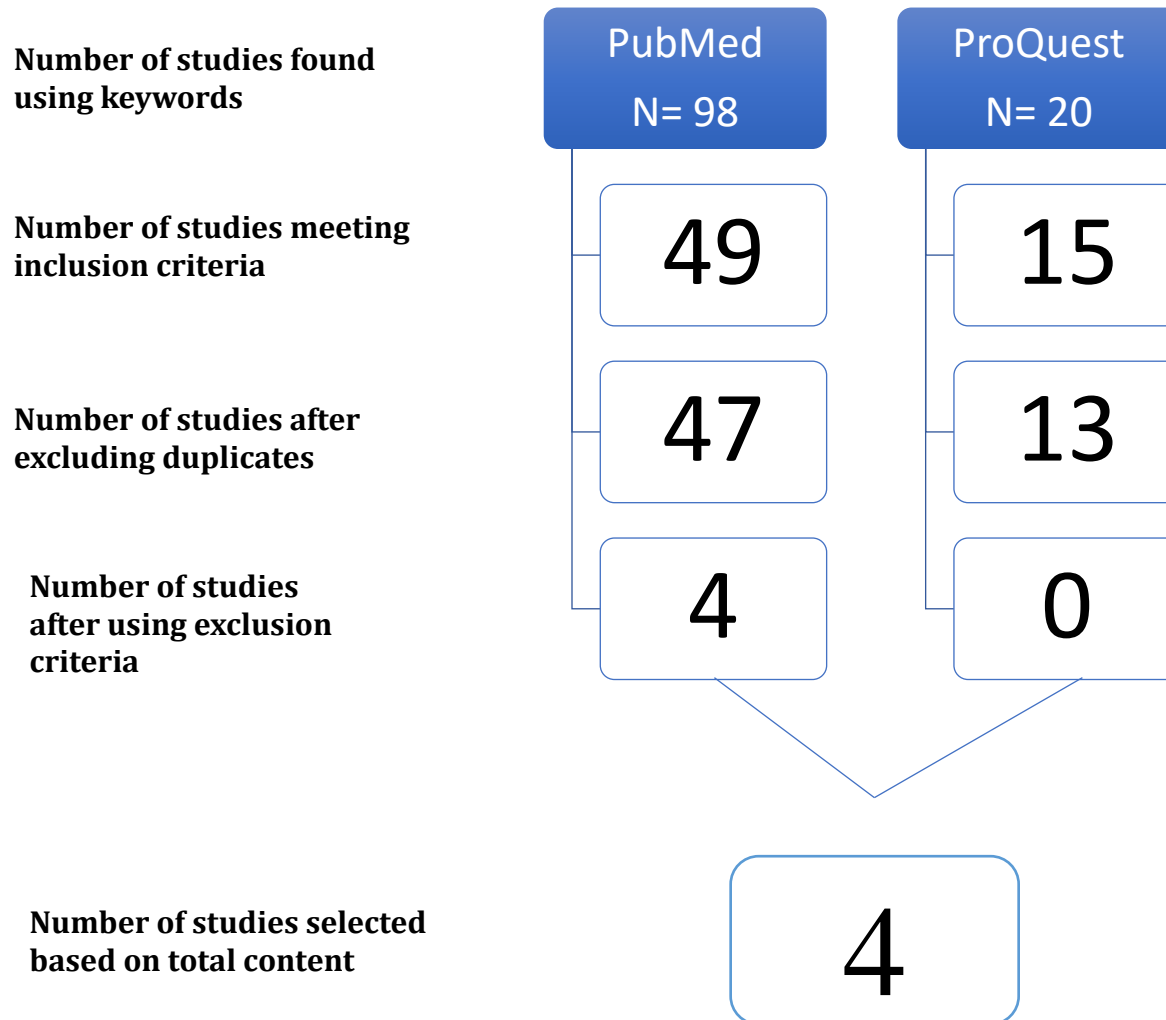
Number of studies found using keywords

PubMed
N= 98

ProQuest
N= 20

Number of studies meeting inclusion criteria

49

15

Number of studies after excluding duplicates

47

13

Number of studies after using exclusion criteria

4

0

Number of studies selected based on total content

4